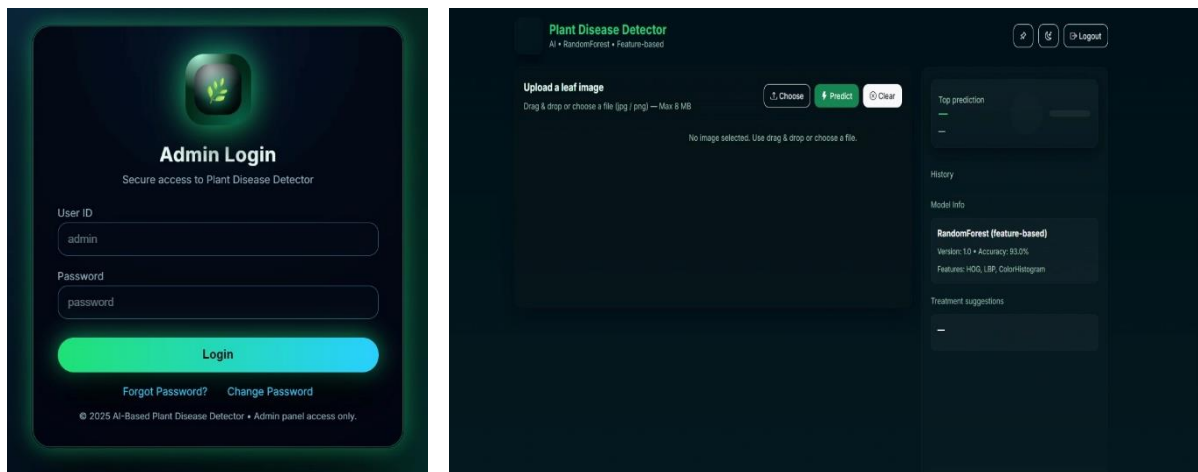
Admin Login

Secure access to Plant Disease Detector

User ID

admin

Password

password

Login

Forgot Password? Change Password

© 2025 AI-Based Plant Disease Detector • Admin panel access only.

Plant Disease Detector

AI • RandomForest • Feature-based

Logout

Upload a leaf image

Drag & drop or choose a file (jpg / png) — Max 8 MB

Choose

Predict

Clear

No image selected. Use drag & drop or choose a file.

Top prediction

—

—

History

Model Info

RandomForest (feature-based)

Version: 1.0 • Accuracy: 93.0%

Features: HOG, LBP, ColorHistogram

Treatment suggestions

—